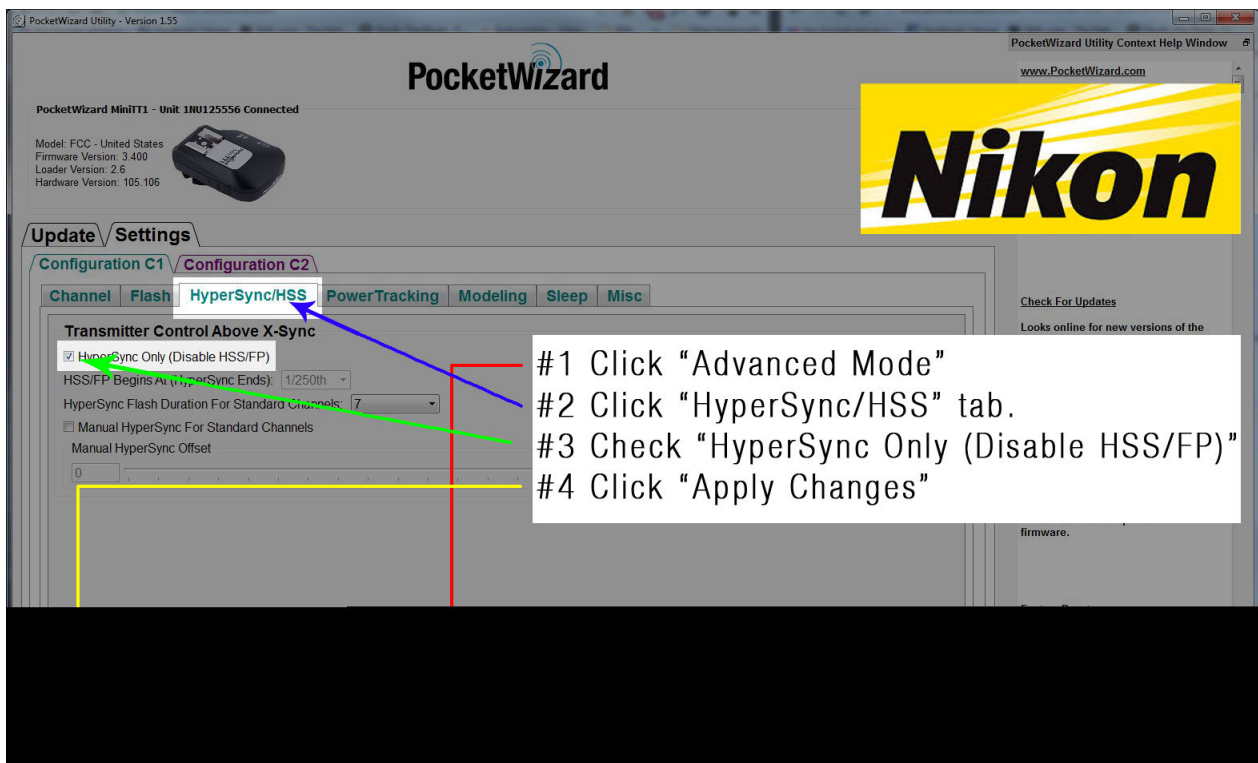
PocketWizard Utility - Version 1.55

PocketWizard

PocketWizard MiniTT1 - Unit 1NU125556 Connected

Model: FCC - United States
Firmware Version: 3.400
Loader Version: 2.6
Hardware Version: 105.106

Nikon

Update Settings

Configuration C1 Configuration C2

Channel Flash HyperSync/HSS PowerTracking Modeling Sleep Misc

Transmitter Control Above X-Sync

HyperSync Only (Disable HSS/FP)

HSS/FP Begins At (HyperSync Ends): 1/250th

HyperSync Flash Duration For Standard Channels: 7

Manual HyperSync For Standard Channels

Manual HyperSync Offset

0

#1 Click "Advanced Mode"
#2 Click "HyperSync/HSS" tab.
#3 Check "HyperSync Only (Disable HSS/FP)"
#4 Click "Apply Changes"

PocketWizard Utility Context Help Window

www.PocketWizard.com

Check For Updates

Looks online for new versions of the

firmware.